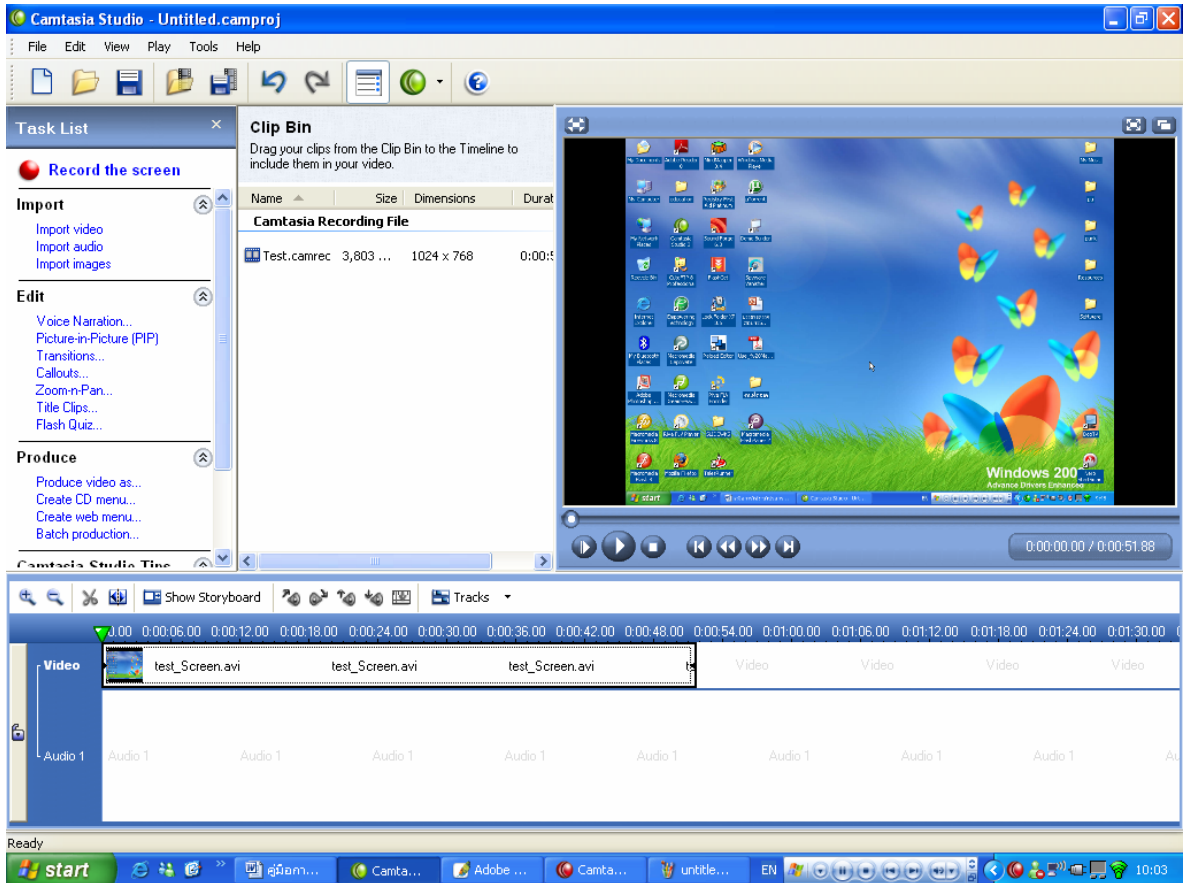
Camtasia Studio - Untitled.camproj

File Edit View Play Tools Help

Task List

Record the screen

Import
Import video
Import audio
Import images

Edit
Voice Narration...
Picture-in-Picture (PIP)
Transitions...
Callouts...
Zoom-n-Pan...
Title Clips...
Flash Quiz...

Produce
Produce video as...
Create CD menu...
Create web menu...
Batch production...

Camtasia Studio Tips

Clip Bin
Drag your clips from the Clip Bin to the Timeline to include them in your video.

| Name | Size | Dimensions | Durat |
|---|---|---|---|
| Camtasia Recording File | | | |
| Test.camrec | 3,803 ... | 1024 x 768 | 0:00:5 |

Windows 200
Advance Drivers Enhanced

start

0:00:00.00 / 0:00:51.88

Show Storyboard Tracks

0.00 0:00:06.00 0:00:12.00 0:00:18.00 0:00:24.00 0:00:30.00 0:00:36.00 0:00:42.00 0:00:48.00 0:00:54.00 0:01:00.00 0:01:06.00 0:01:12.00 0:01:18.00 0:01:24.00 0:01:30.00

Video test_Screen.avi test_Screen.avi test_Screen.avi Video Video Video Video

Audio 1 Audio 1 Audio 1 Audio 1 Audio 1 Audio 1 Audio 1 Audio 1 Audio 1 Audio 1 Au

Ready

start คู่มือการ... Camta... Adobe ... Camta... untitle... EN 10:03